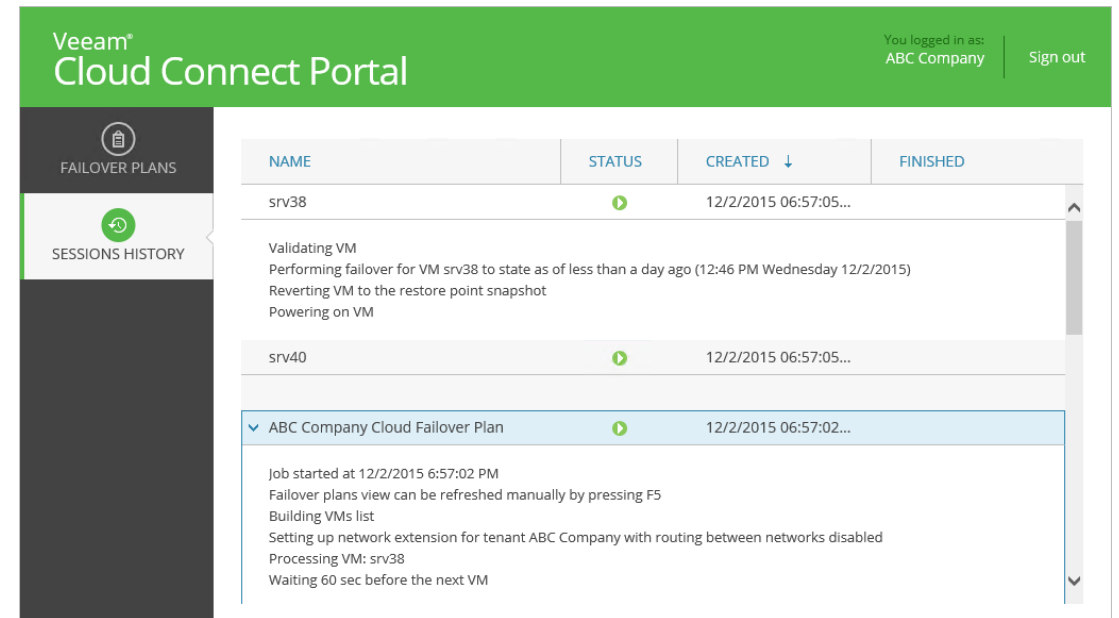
Veeam®
Cloud Connect Portal

You logged in as:
ABC Company

Sign out

FAILOVER PLANS

SESSIONS HISTORY

| NAME | STATUS | CREATED ↓ | FINISHED |
|---|---|---|---|
| srv38 | | 12/2/2015 06:57:05... | |

Validating VM
Performing failover for VM srv38 to state as of less than a day ago (12:46 PM Wednesday 12/2/2015)
Reverting VM to the restore point snapshot
Powering on VM

| srv40 | | 12/2/2015 06:57:05... | |
|---|---|---|---|

| ABC Company Cloud Failover Plan | | 12/2/2015 06:57:02... | |
|---|---|---|---|

Job started at 12/2/2015 6:57:02 PM
Failover plans view can be refreshed manually by pressing F5
Building VMs list
Setting up network extension for tenant ABC Company with routing between networks disabled
Processing VM: srv38
Waiting 60 sec before the next VM